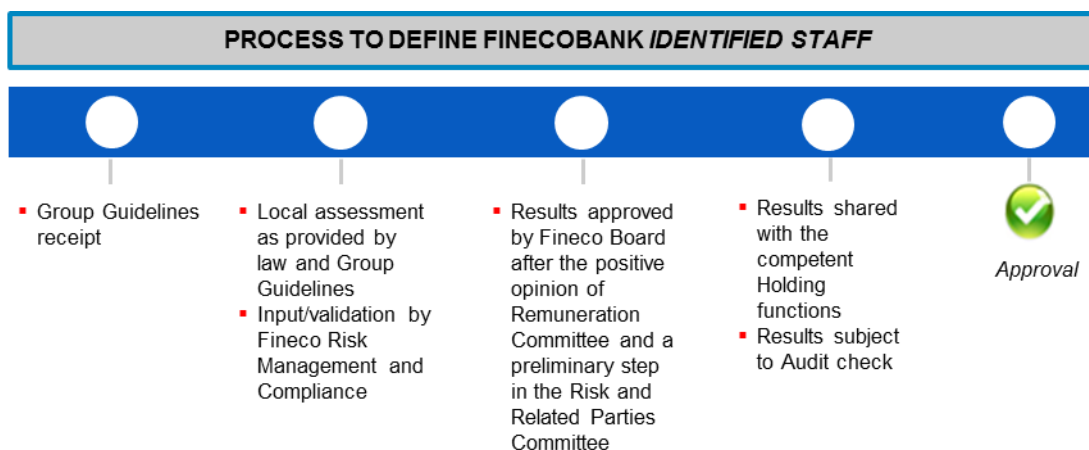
PROCESS TO DEFINE FINECOBANK *IDENTIFIED STAFF*

- Group Guidelines receipt

- Local assessment as provided by law and Group Guidelines
- Input/validation by Fineco Risk Management and Compliance

- Results approved by Fineco Board after the positive opinion of Remuneration Committee and a preliminary step in the Risk and Related Parties Committee

- Results shared with the competent Holding functions
- Results subject to Audit check

*Approval*